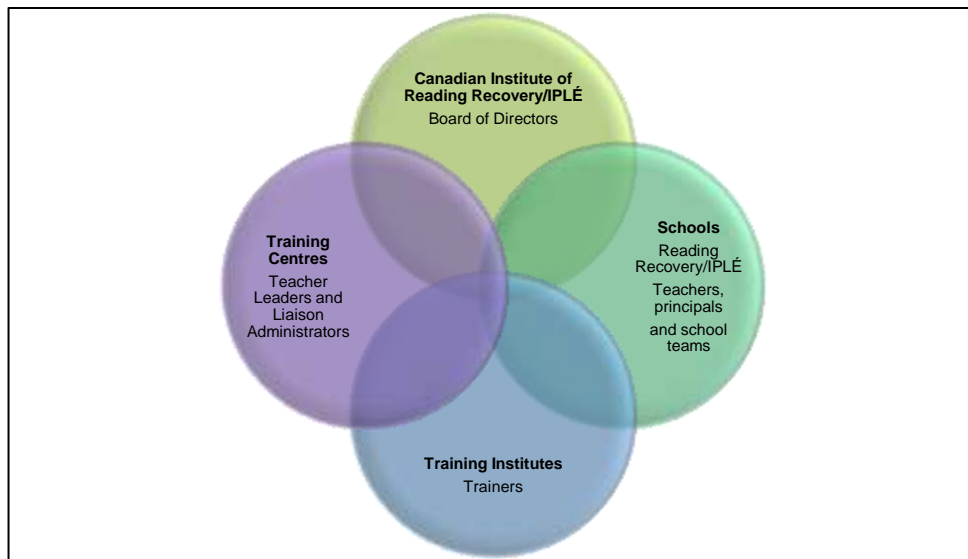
**Canadian Institute of Reading Recovery/IPLÉ**
Board of Directors

**Training Centres**
Teacher Leaders and Liaison Administrators

**Schools**
Reading Recovery/IPLÉ
Teachers, principals and school teams

**Training Institutes**
Trainers